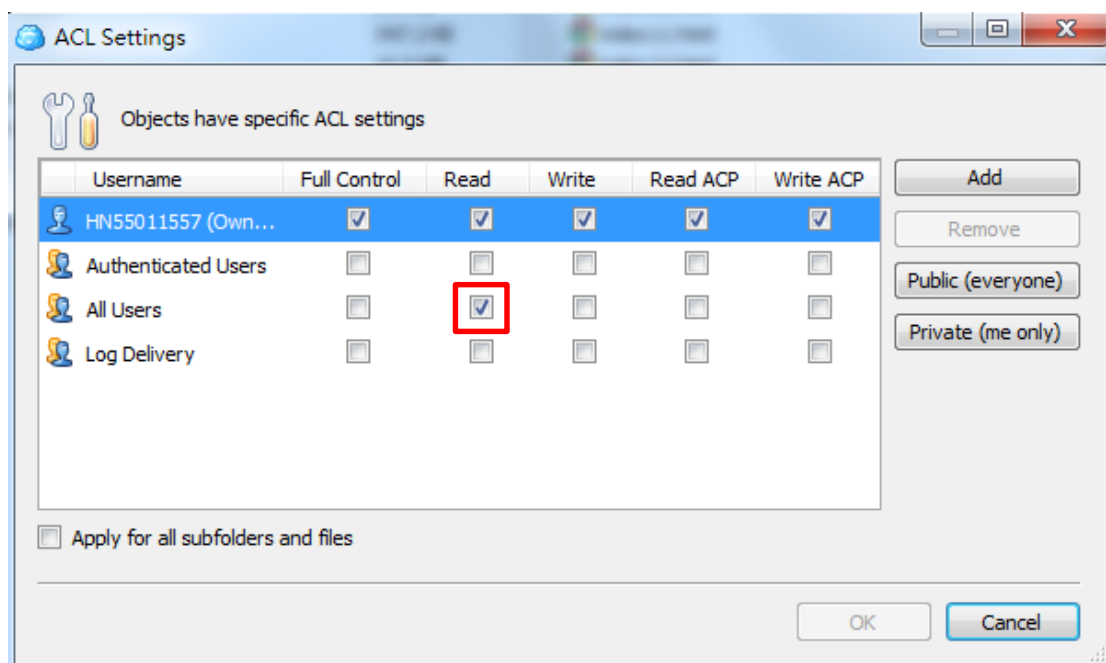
ACL Settings

Objects have specific ACL settings

| Username | Full Control | Read | Write | Read ACP | Write ACP |
|---|---|---|---|---|---|
| HN55011557 (Own... | ☑ | ☑ | ☑ | ☑ | ☑ |
| Authenticated Users | ☐ | ☐ | ☐ | ☐ | ☐ |
| All Users | ☐ | ☑ | ☐ | ☐ | ☐ |
| Log Delivery | ☐ | ☐ | ☐ | ☐ | ☐ |

Add

Remove

Public (everyone)

Private (me only)

Apply for all subfolders and files

OK

Cancel